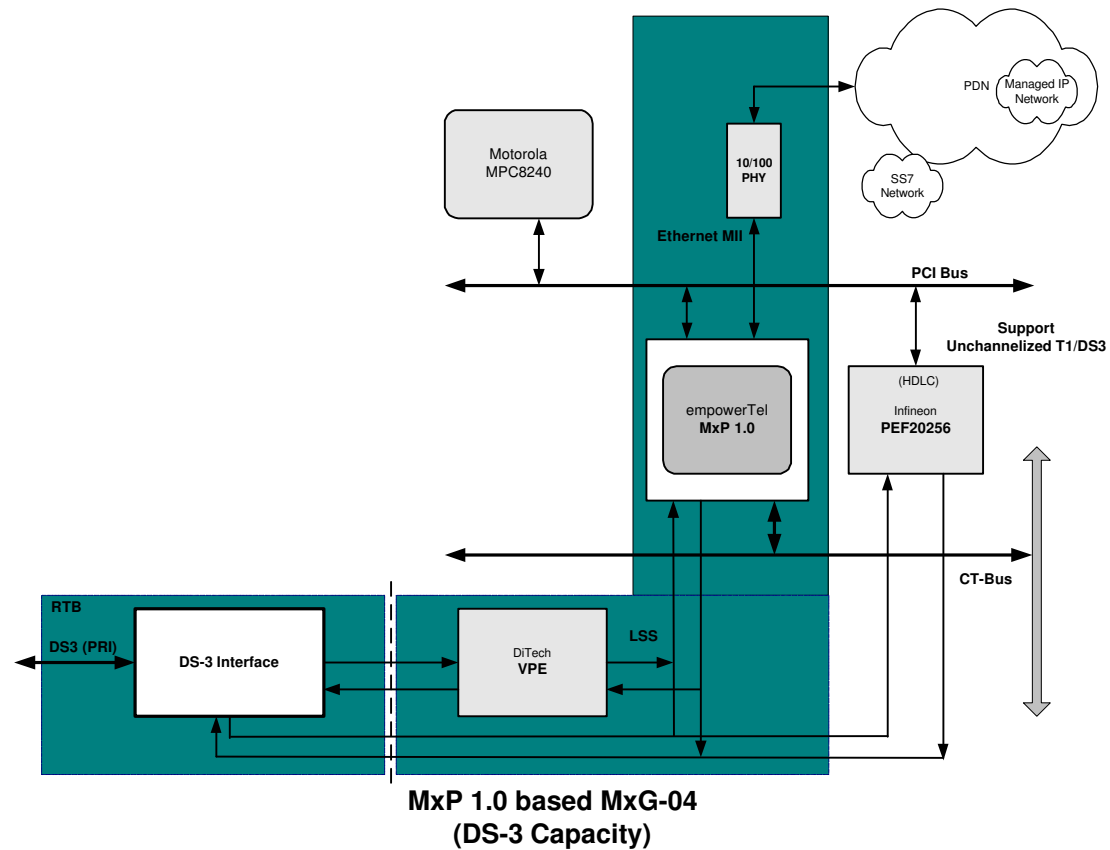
PDN

Managed IP Network

SS7 Network

Motorola MPC8240

10/100 PHY

Ethernet MII

PCI Bus

Support Unchannelized T1/DS3

empowerTel MxP 1.0

(HDLC)

Infineon PEF20256

CT-Bus

RTB

DS3 (PRI)

DS-3 Interface

DiTech VPE

LSS

MxP 1.0 based MxG-04 (DS-3 Capacity)